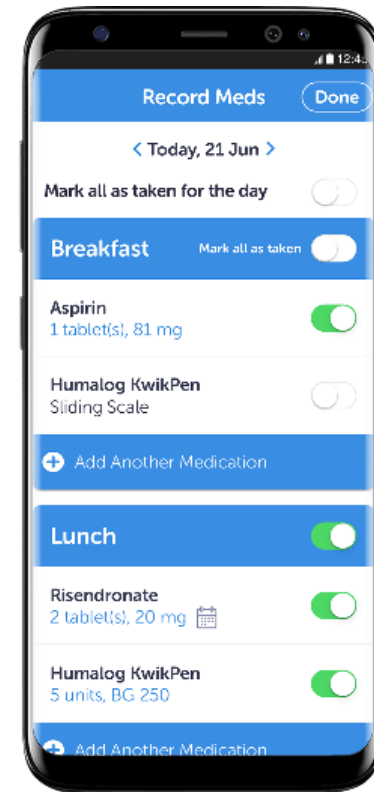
12:4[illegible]

Record Meds

Done

< Today, 21 Jun >

Mark all as taken for the day

Breakfast

Mark all as taken

Aspirin
1 tablet(s), 81 mg

Humalog KwikPen
Sliding Scale

Add Another Medication

Lunch

Risendronate
2 tablet(s), 20 mg

Humalog KwikPen
5 units, BG 250

Add Another Medication